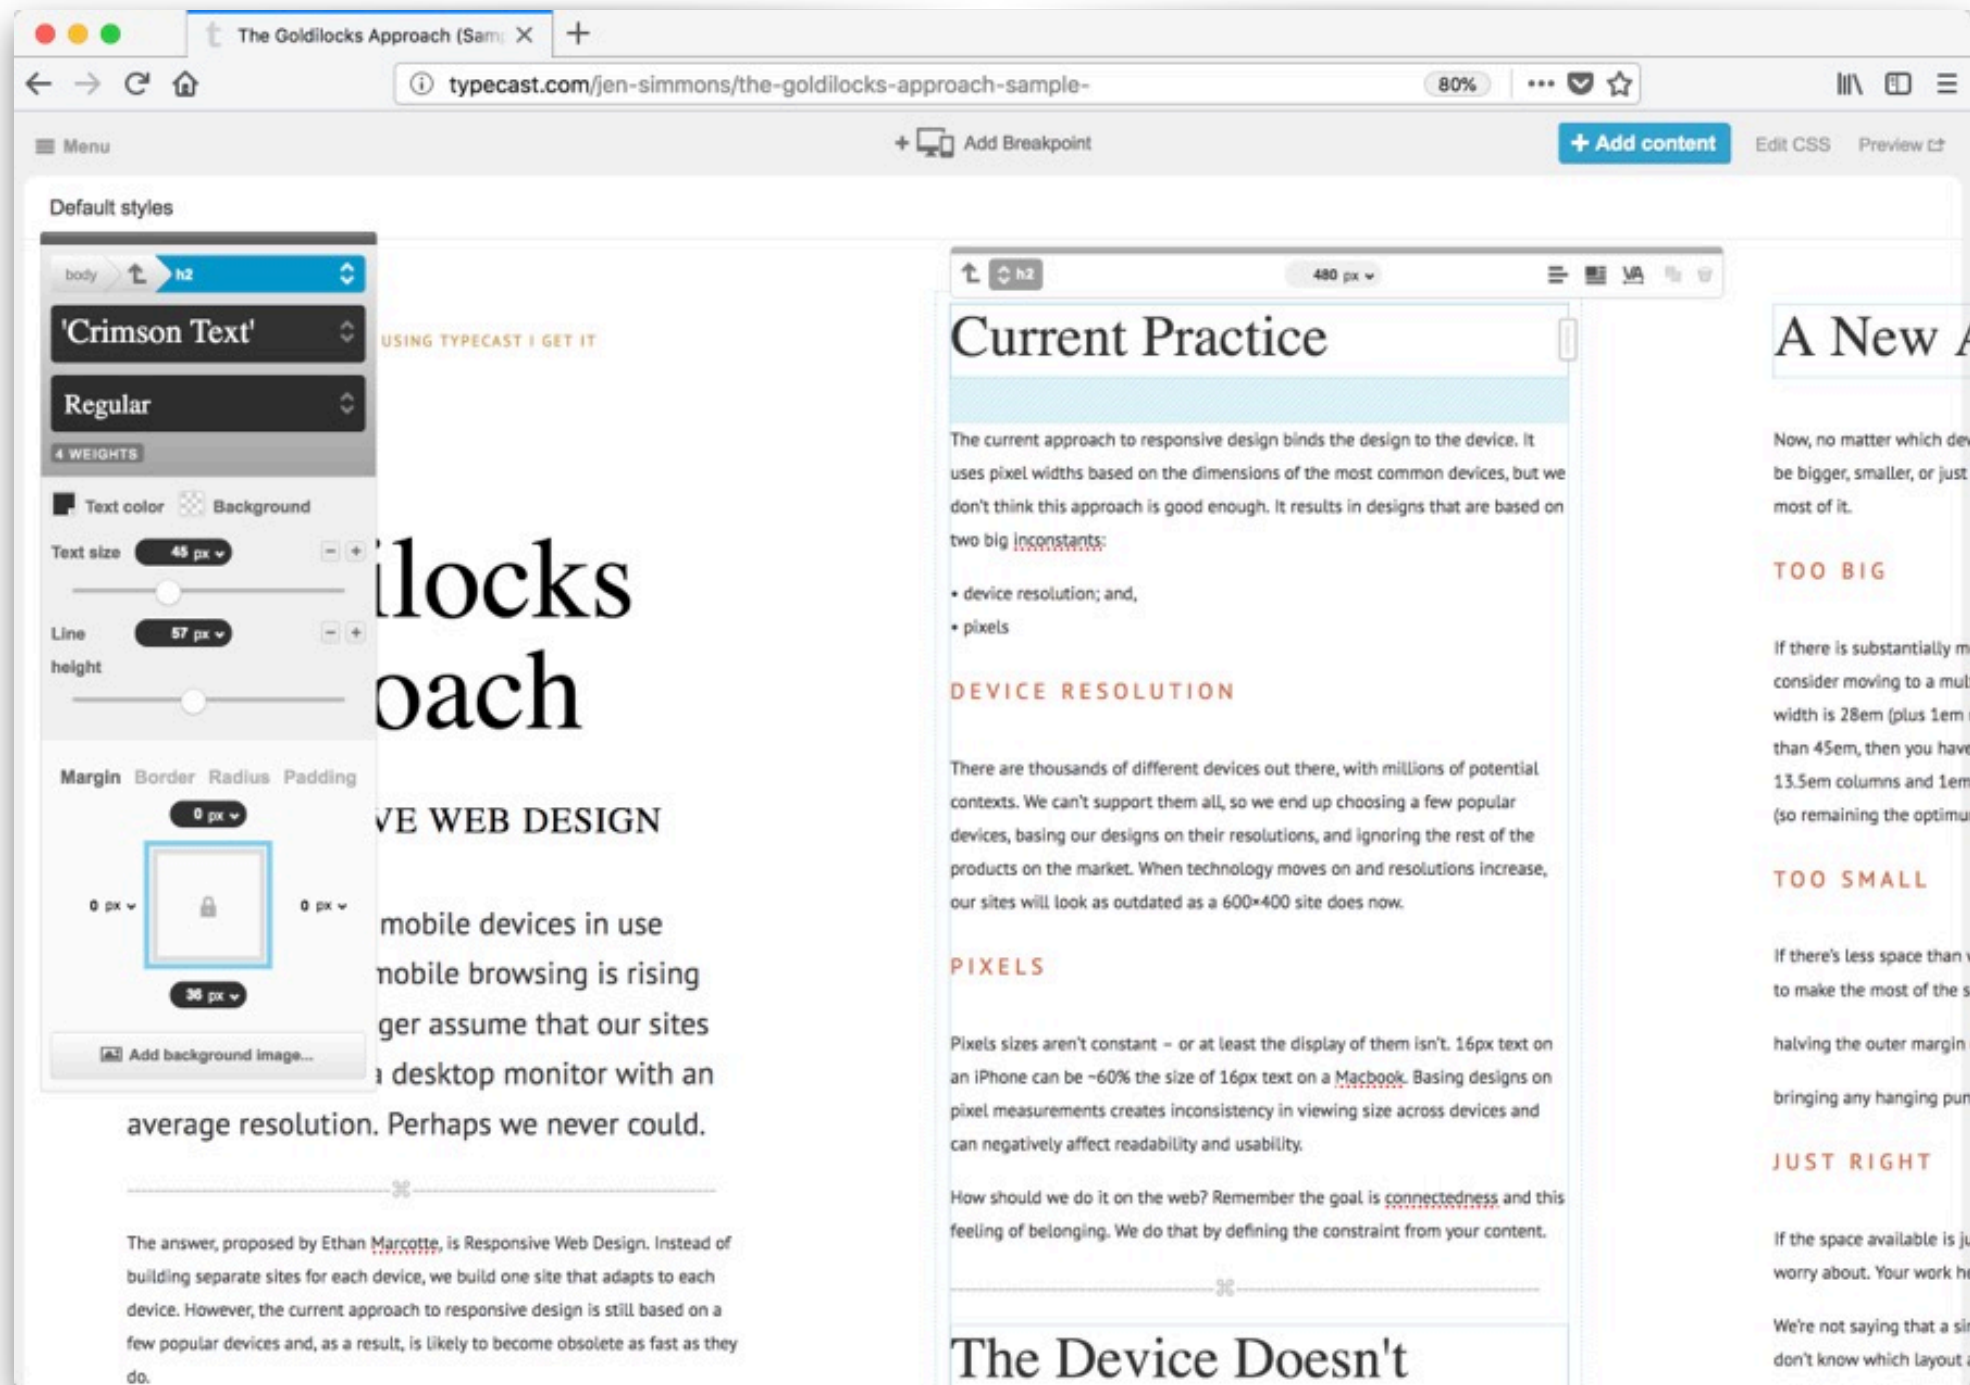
The Goldilocks Approach (Sam

typecast.com/jen-simmons/the-goldilocks-approach-sample-

80%

Menu

+ Add Breakpoint

+ Add content

Edit CSS

Preview

Default styles

body h2

'Crimson Text'

Regular

4 WEIGHTS

Text color Background

Text size 45 px

Line height 57 px

Margin Border Radius Padding

0 px

0 px

0 px

36 px

Add background image...

USING TYPECAST I GET IT

ilocks
oach

VE WEB DESIGN

mobile devices in use
nobile browsing is rising
ger assume that our sites
a desktop monitor with an
average resolution. Perhaps we never could.

The answer, proposed by Ethan Marcotte, is Responsive Web Design. Instead of building separate sites for each device, we build one site that adapts to each device. However, the current approach to responsive design is still based on a few popular devices and, as a result, is likely to become obsolete as fast as they do.

h2

480 px

Current Practice

The current approach to responsive design binds the design to the device. It uses pixel widths based on the dimensions of the most common devices, but we don't think this approach is good enough. It results in designs that are based on two big inconstants:

• device resolution; and,
• pixels

DEVICE RESOLUTION

There are thousands of different devices out there, with millions of potential contexts. We can't support them all, so we end up choosing a few popular devices, basing our designs on their resolutions, and ignoring the rest of the products on the market. When technology moves on and resolutions increase, our sites will look as outdated as a 600×400 site does now.

PIXELS

Pixels sizes aren't constant – or at least the display of them isn't. 16px text on an iPhone can be ~60% the size of 16px text on a Macbook. Basing designs on pixel measurements creates inconsistency in viewing size across devices and can negatively affect readability and usability.

How should we do it on the web? Remember the goal is connectedness and this feeling of belonging. We do that by defining the constraint from your content.

The Device Doesn't

A New A

Now, no matter which dev be bigger, smaller, or just most of it.

TOO BIG

If there is substantially m consider moving to a mul width is 28em (plus 1em than 45em, then you have 13.5em columns and 1em (so remaining the optimu

TOO SMALL

If there's less space than to make the most of the s

halving the outer margin

bringing any hanging pun

JUST RIGHT

If the space available is j worry about. Your work h

We're not saying that a si don't know which layout